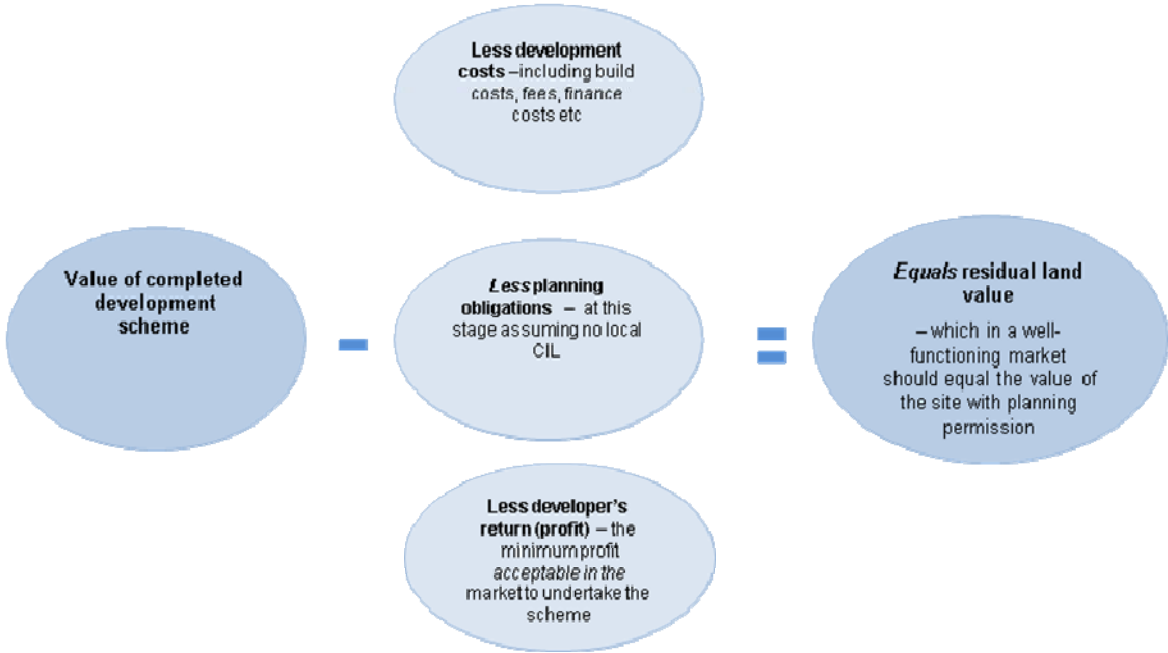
**Less development costs** – including build costs, fees, finance costs etc

**Value of completed development scheme**

-

***Less* planning obligations** – at this stage assuming no local CIL

=

***Equals* residual land value**

– which in a well-functioning market should equal the value of the site with planning permission

**Less developer's return (profit)** – the minimum profit *acceptable in the* market to undertake the scheme